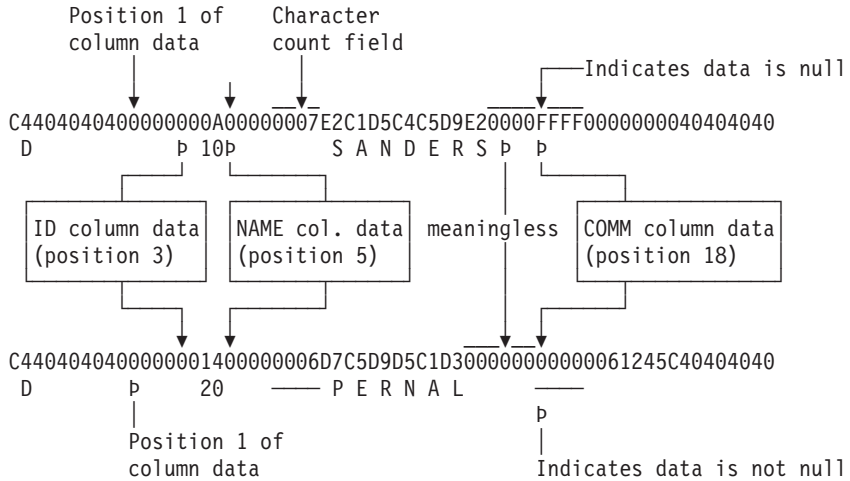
Position 1 of column data

Character count field

Indicates data is null

C4404040400000000A00000007E2C1D5C4C5D9E20000FFFF0000000040404040
D Þ 10Þ S A N D E R S Þ Þ

ID column data (position 3)

NAME col. data (position 5)

meaningless

COMM column data (position 18)

C44040404000000014000000006D7C5D9D5C1D300000000000061245C40404040
D Þ 20 P E R N A L

Þ

Position 1 of column data

Indicates data is not null